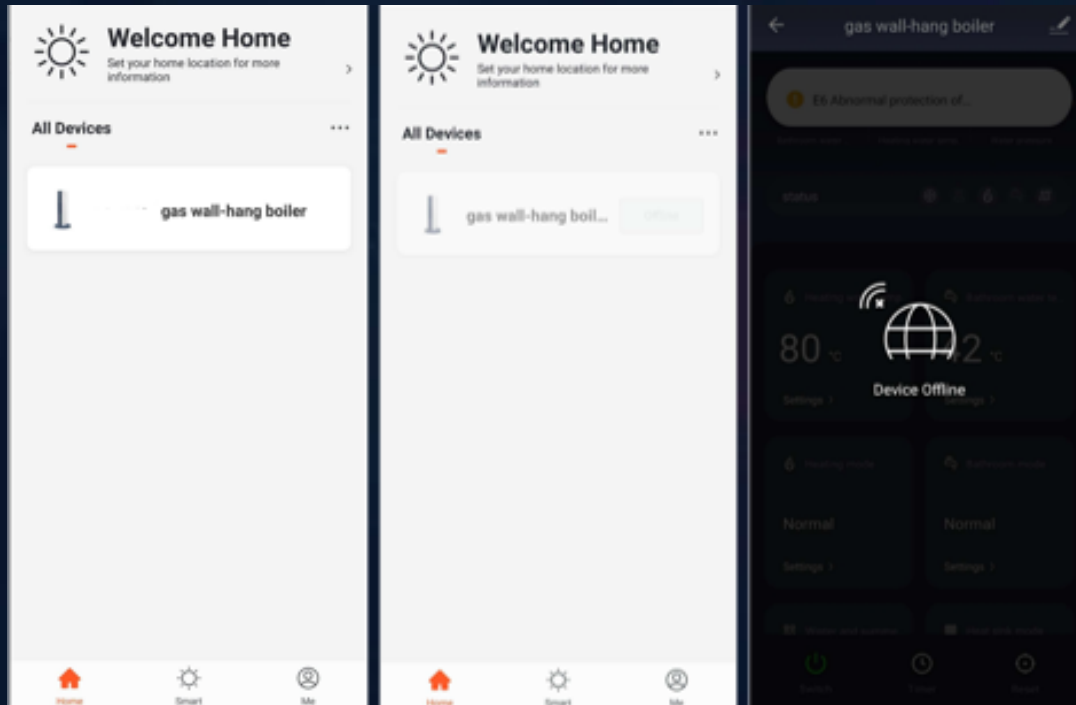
Welcome Home
Set your home location for more information
>

All Devices ···

gas wall-hang boiler

Home Smart Me

Welcome Home
Set your home location for more information
>

All Devices ···

gas wall-hang boil... Offline

Home Smart Me

← gas wall-hang boiler

E6 Abnormal protection of...

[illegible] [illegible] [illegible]

status

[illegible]
80 °C
Settings >

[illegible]
42 °C
Settings >

Device Offline

Heating mode
Normal
Settings >

Bathroom mode
Normal
Settings >

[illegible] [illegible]

Switch Timer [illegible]